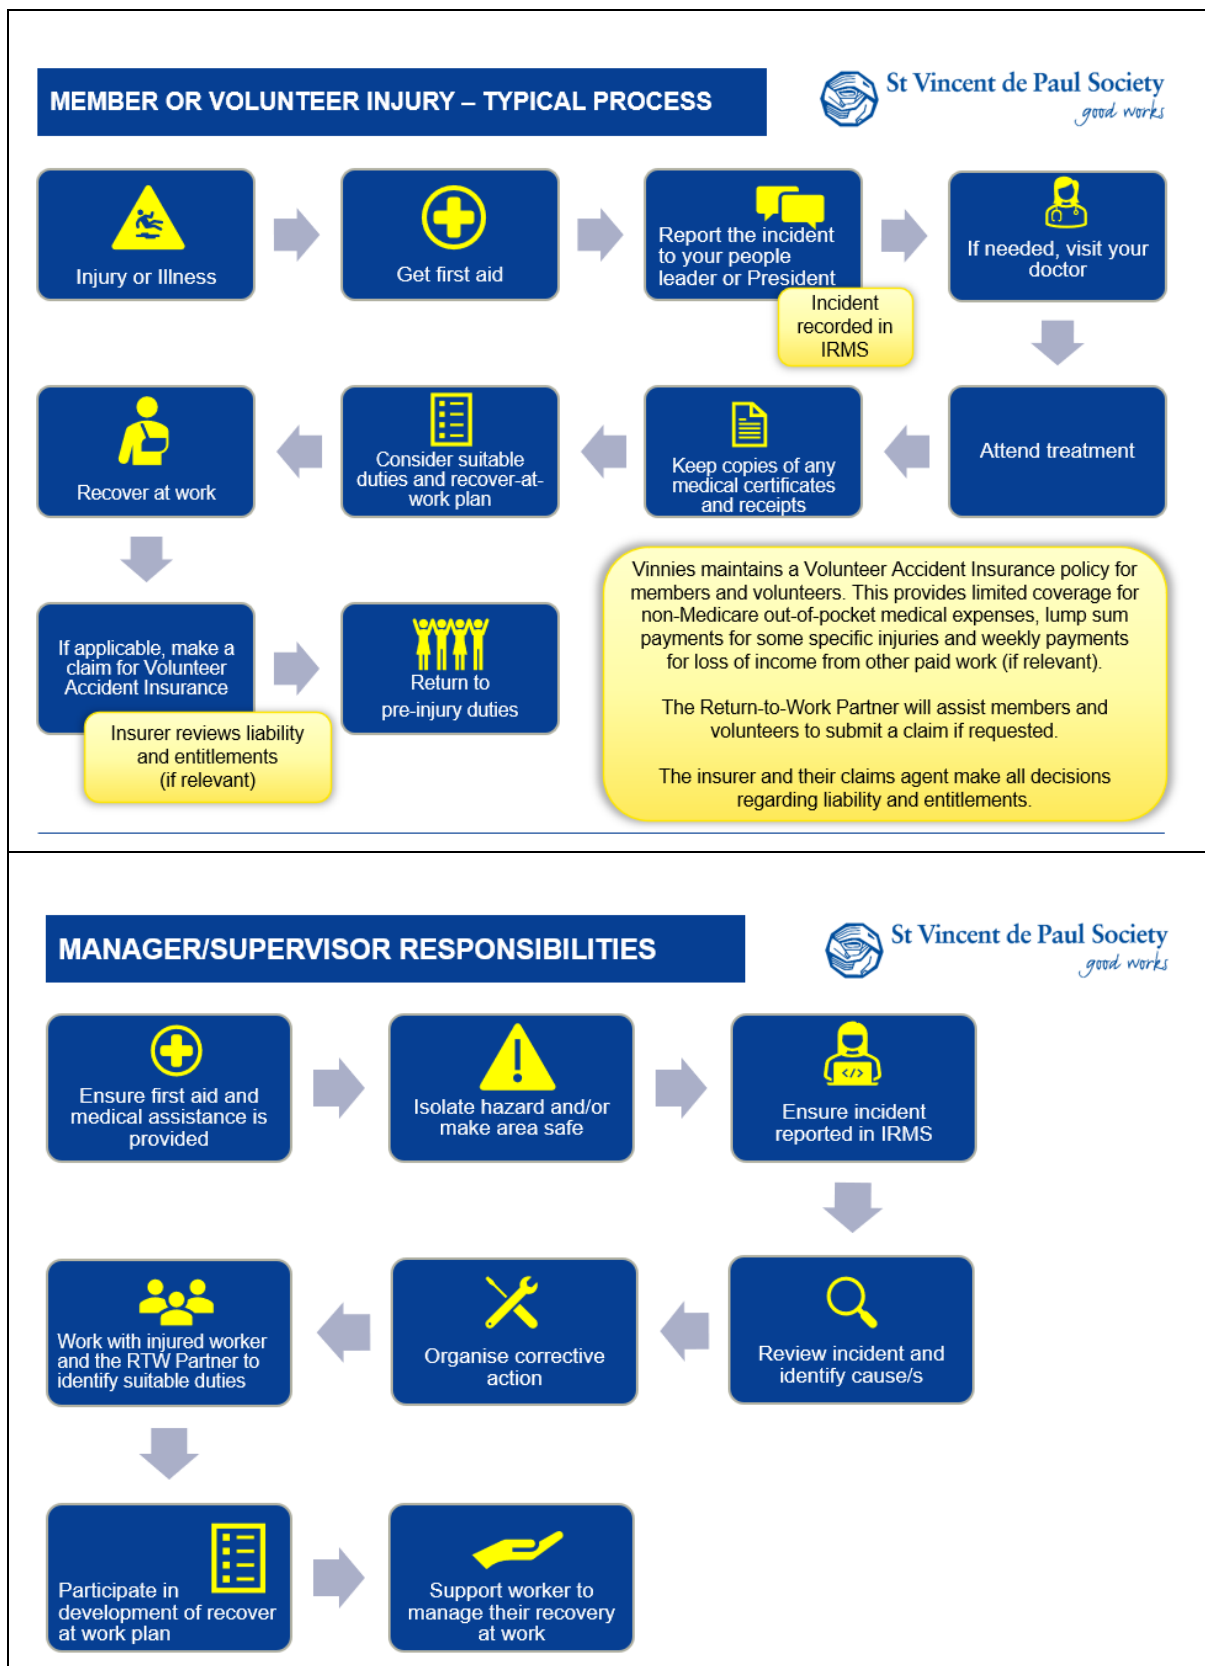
MEMBER OR VOLUNTEER INJURY – TYPICAL PROCESS

St Vincent de Paul Society
good works

Injury or Illness

Get first aid

Report the incident to your people leader or President

Incident recorded in IRMS

If needed, visit your doctor

Attend treatment

Keep copies of any medical certificates and receipts

Consider suitable duties and recover-at-work plan

Recover at work

If applicable, make a claim for Volunteer Accident Insurance

Insurer reviews liability and entitlements (if relevant)

Return to pre-injury duties

Vinnies maintains a Volunteer Accident Insurance policy for members and volunteers. This provides limited coverage for non-Medicare out-of-pocket medical expenses, lump sum payments for some specific injuries and weekly payments for loss of income from other paid work (if relevant).

The Return-to-Work Partner will assist members and volunteers to submit a claim if requested.

The insurer and their claims agent make all decisions regarding liability and entitlements.

MANAGER/SUPERVISOR RESPONSIBILITIES

St Vincent de Paul Society
good works

Ensure first aid and medical assistance is provided

Isolate hazard and/or make area safe

</>

Ensure incident reported in IRMS

Review incident and identify cause/s

Organise corrective action

Work with injured worker and the RTW Partner to identify suitable duties

Participate in development of recover at work plan

Support worker to manage their recovery at work